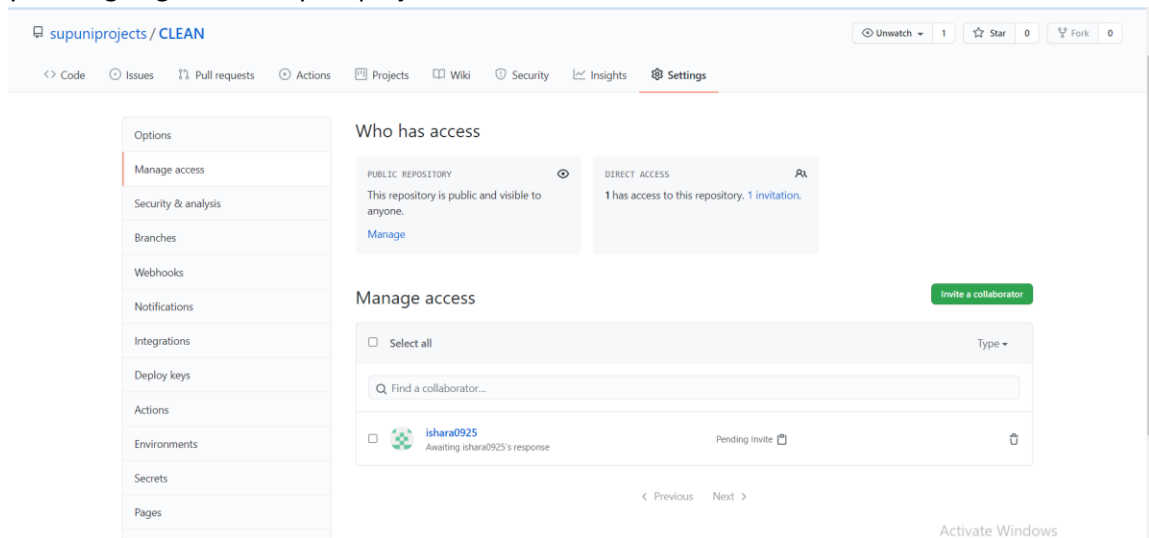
supuniprojects / CLEAN

Unwatch 1 Star 0 Fork 0

<> Code Issues Pull requests Actions Projects Wiki Security Insights Settings

Options
Manage access
Security & analysis
Branches
Webhooks
Notifications
Integrations
Deploy keys
Actions
Environments
Secrets
Pages

Who has access

PUBLIC REPOSITORY
This repository is public and visible to anyone.
Manage

DIRECT ACCESS
1 has access to this repository. 1 invitation.

Manage access

Invite a collaborator

Select all

Type

Find a collaborator...

ishara0925
Awaiting ishara0925's response

Pending Invite

< Previous Next >

Activate Windows